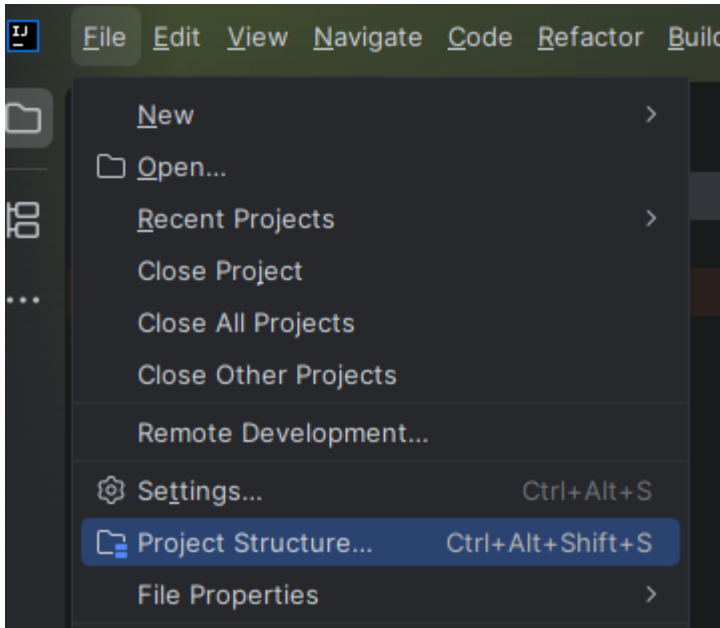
IJ File Edit View Navigate Code Refactor Build

New
Open...
Recent Projects
Close Project
Close All Projects
Close Other Projects
Remote Development...
Settings... Ctrl+Alt+S
Project Structure... Ctrl+Alt+Shift+S
File Properties